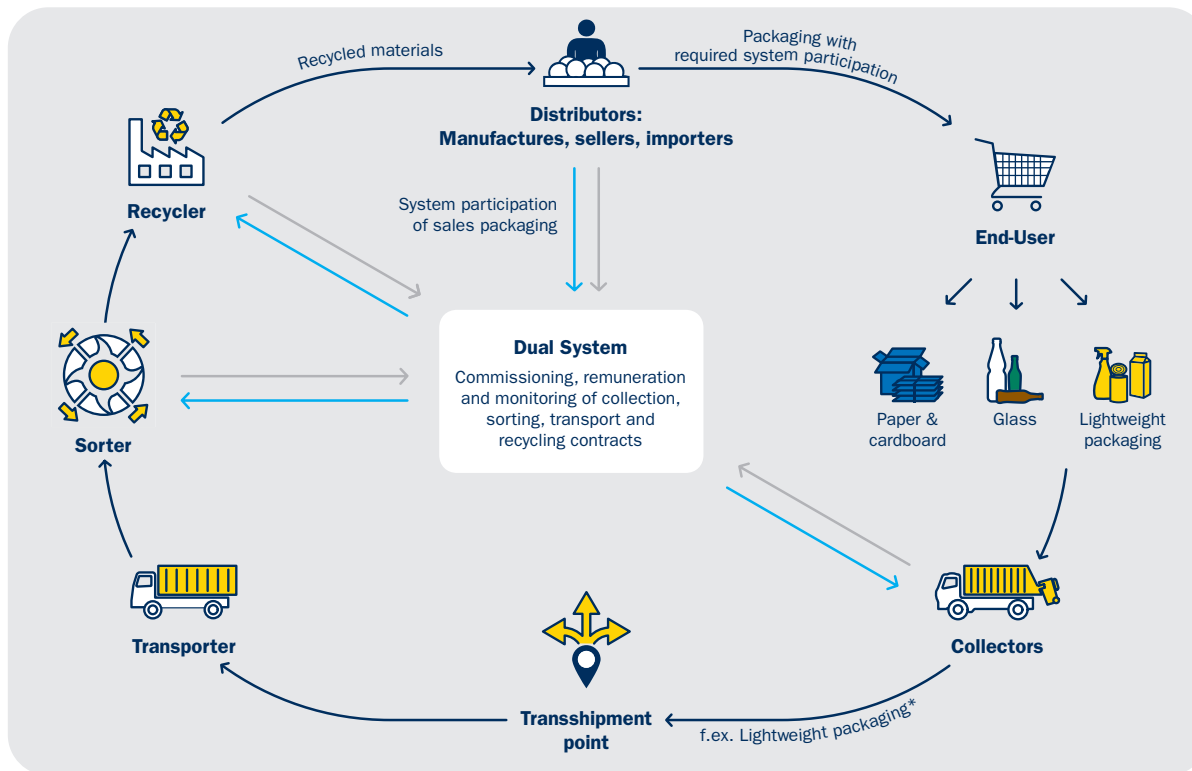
Recycled materials

Distributors: Manufactures, sellers, importers

Packaging with required system participation

Recycler

System participation of sales packaging

End-User

Dual System

Commissioning, remuneration and monitoring of collection, sorting, transport and recycling contracts

Paper & cardboard

Glass

Lightweight packaging

Sorter

Transporter

Collectors

Transshipment point

f.ex. Lightweight packaging*